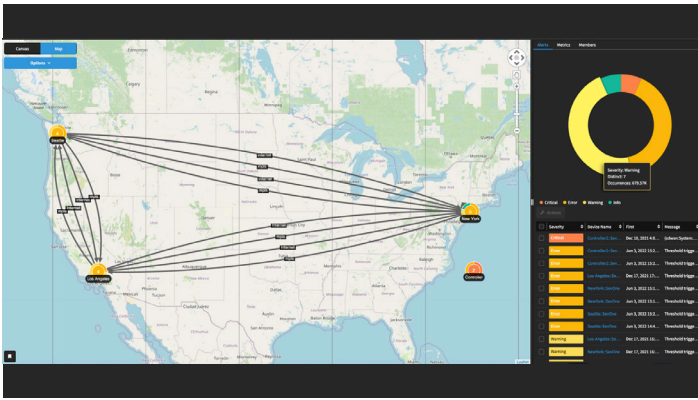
Canvas Map

Options

Seattle

New York

Los Angeles

Controller

Alerts Metrics Members

Severity: Warning
Distinct: 7
Occurrences: 679,576

Critical Error Warning Info

Actions

| | Severity | Device Name | First | Message |
|---|---|---|---|---|
| | Critical | Controller1.Dor | Dec 10, 2022 4:0... | (clean.System... |
| | Error | Controller1.Dor | Jun 3, 2022 13:2... | Threshold trigge... |
| | Error | Controller1.Dor | Jun 3, 2022 13:2... | Threshold trigge... |
| | Error | Los Angeles.Dor | Dec 17, 2021 17:... | Threshold trigge... |
| | Error | NewYork.DevOne | Jun 3, 2022 13:2... | Threshold trigge... |
| | Error | NewYork.DevOne | Jun 3, 2022 13:2... | Threshold trigge... |
| | Error | Seattle.DevOne | Jun 3, 2022 14:4... | Threshold trigge... |
| | Error | Seattle.DevOne | Jun 3, 2022 13:2... | Threshold trigge... |
| | Warning | Los Angeles.Dor | Dec 17, 2021 16:... | Threshold trigge... |
| | Warning | NewYork.DevOne | Dec 17, 2021 16:... | Threshold trigge... |

Leaflet